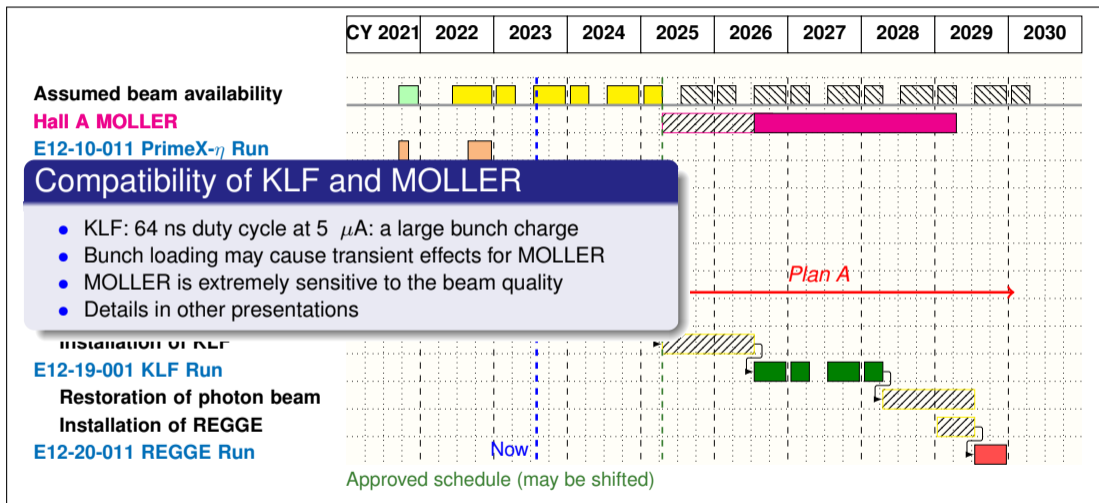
| CY 2021 | 2022 | 2023 | 2024 | 2025 | 2026 | 2027 | 2028 | 2029 | 2030 |
|---|---|---|---|---|---|---|---|---|---|

Assumed beam availability
Hall A MOLLER
E12-10-011 PrimeX-$\eta$ Run

Compatibility of KLF and MOLLER

- KLF: 64 ns duty cycle at 5 $\mu$A: a large bunch charge
- Bunch loading may cause transient effects for MOLLER
- MOLLER is extremely sensitive to the beam quality
- Details in other presentations

Plan A

Installation of KLF
E12-19-001 KLF Run
Restoration of photon beam
Installation of REGGE
E12-20-011 REGGE Run

Now

Approved schedule (may be shifted)